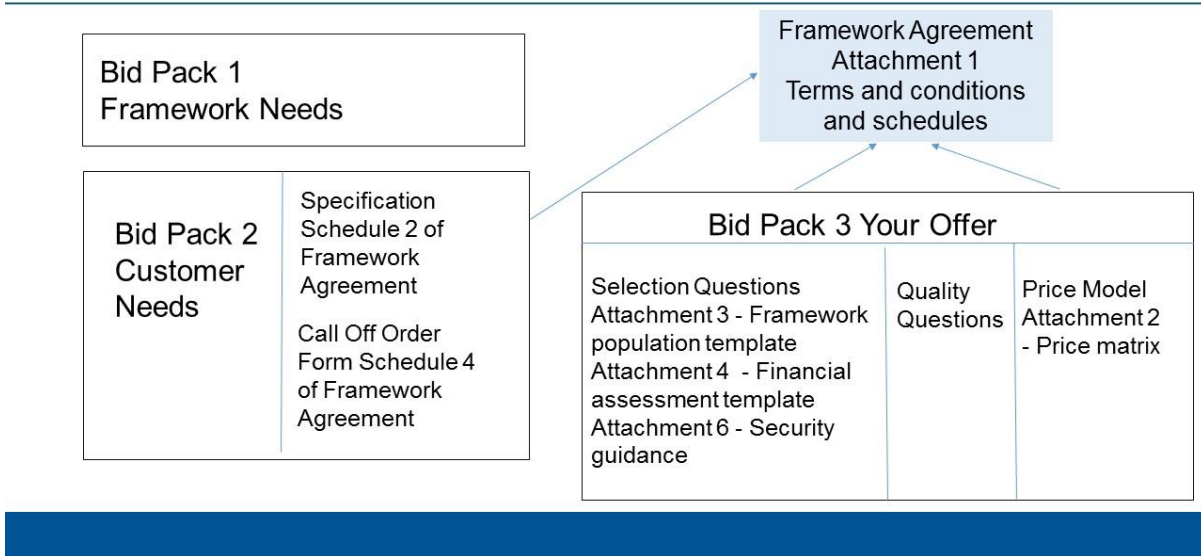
Bid Pack 1
Framework Needs

Framework Agreement
Attachment 1
Terms and conditions and schedules

Bid Pack 2
Customer Needs

Specification Schedule 2 of Framework Agreement

Call Off Order Form Schedule 4 of Framework Agreement

Bid Pack 3 Your Offer

Selection Questions
Attachment 3 - Framework population template
Attachment 4 - Financial assessment template
Attachment 6 - Security guidance

Quality Questions

Price Model
Attachment 2 - Price matrix